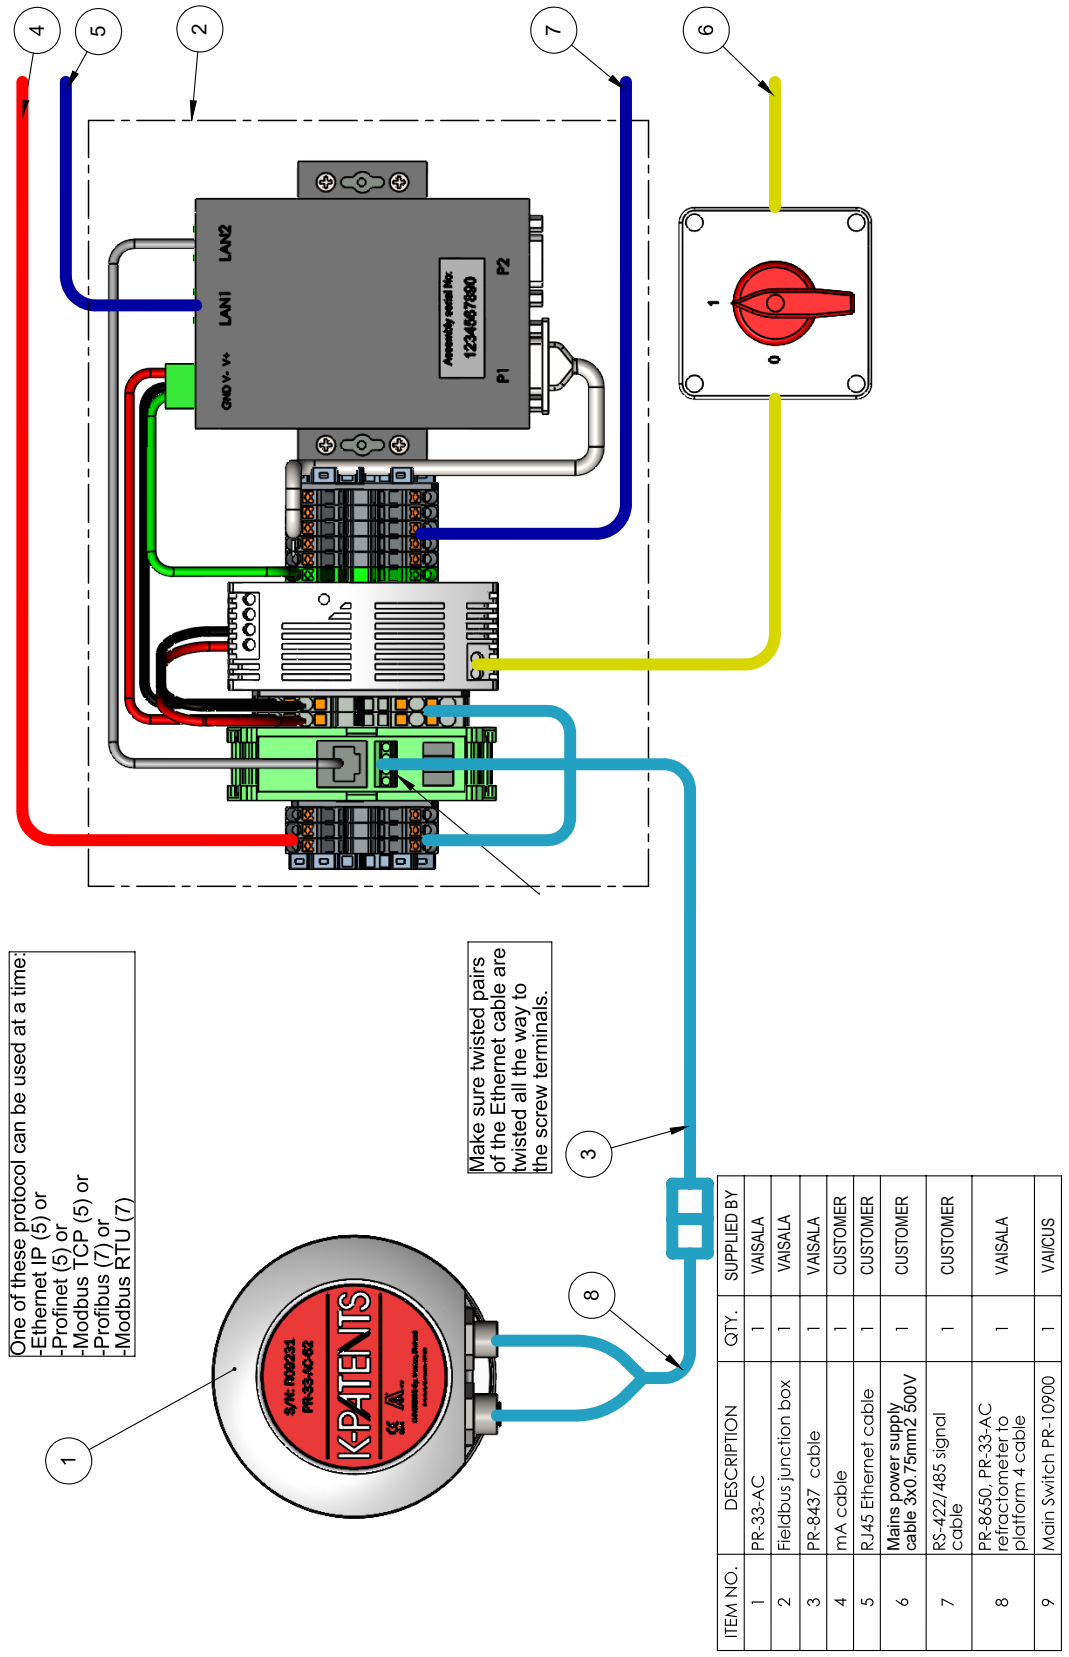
4
5
2
7
6
LAN2
LAN1
GND V- V+
Accessory serial No:
1234567890
P2
P1
1
0
One of these protocol can be used at a time:
-Ethernet IP (5) or
-Profinet (5) or
-Modbus TCP (5) or
-Profibus (7) or
-Modbus RTU (7)

Make sure twisted pairs of the Ethernet cable are twisted all the way to the screw terminals.

3
8
1
S/N: 809231
PR-33-AC-62
K-PATENTS

| ITEM NO. | DESCRIPTION | QTY. | SUPPLIED BY |
|---|---|---|---|
| 1 | PR-33-AC | 1 | VAISALA |
| 2 | Fieldbus junction box | 1 | VAISALA |
| 3 | PR-8437 cable | 1 | VAISALA |
| 4 | mA cable | 1 | CUSTOMER |
| 5 | RJ45 Ethernet cable | 1 | CUSTOMER |
| 6 | Mains power supply cable 3x0.75mm2 500V | 1 | CUSTOMER |
| 7 | RS-422/485 signal cable | 1 | CUSTOMER |
| 8 | PR-8650, PR-33-AC refractometer to platform 4 cable | 1 | VAISALA |
| 9 | Main Switch PR-10900 | 1 | VAI/CUS |